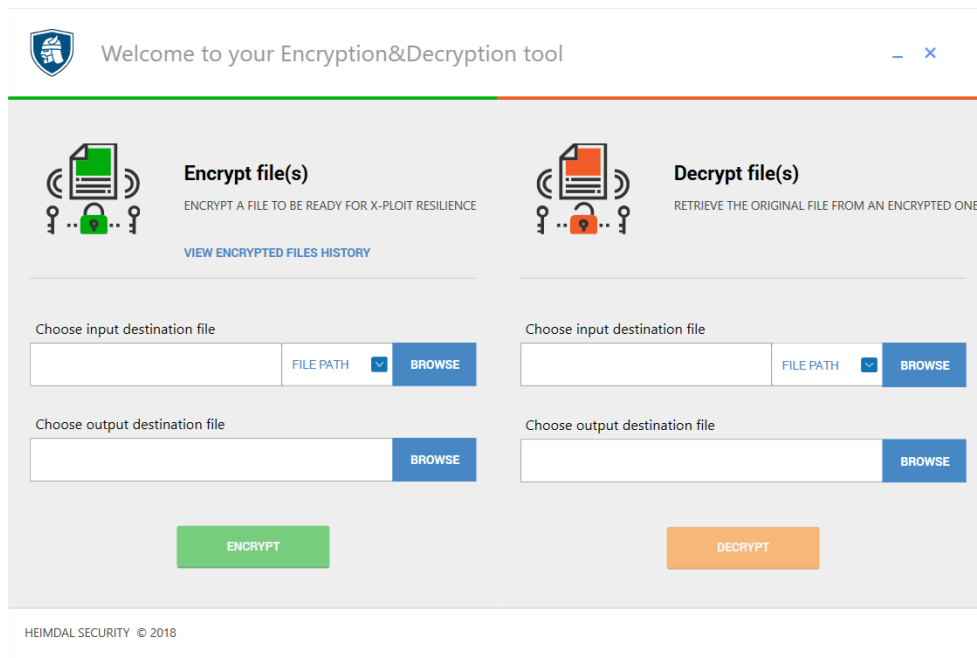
Welcome to your Encryption&Decryption tool

_ ×

Encrypt file(s)

ENCRYPT A FILE TO BE READY FOR X-PLOIT RESILIENCE

VIEW ENCRYPTED FILES HISTORY

Choose input destination file

FILE PATH

BROWSE

Choose output destination file

BROWSE

ENCRYPT

Decrypt file(s)

RETRIEVE THE ORIGINAL FILE FROM AN ENCRYPTED ONE

Choose input destination file

FILE PATH

BROWSE

Choose output destination file

BROWSE

DECRYPT

HEIMDAL SECURITY © 2018